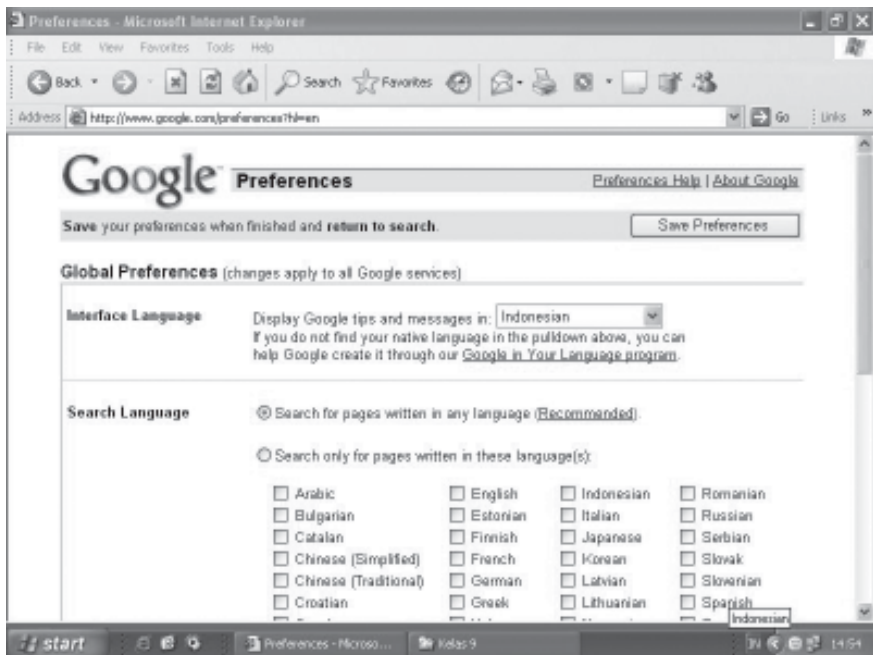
Preferences - Microsoft Internet Explorer

File Edit View Favorites Tools Help

Back Search Favorites

Address http://www.google.com/preferences?hl=en Go Links

Google Preferences

Preferences Help | About Google

Save your preferences when finished and return to search.

Save Preferences

Global Preferences (changes apply to all Google services)

Interface Language

Display Google tips and messages in: Indonesian

If you do not find your native language in the pulldown above, you can help Google create it through our Google in Your Language program.

Search Language

Search for pages written in any language (Recommended).

Search only for pages written in these language(s):

| | | | |
|---|---|---|---|
| Arabic | English | Indonesian | Romanian |
| Bulgarian | Estonian | Italian | Russian |
| Catalan | Finnish | Japanese | Serbian |
| Chinese (Simplified) | French | Korean | Slovak |
| Chinese (Traditional) | German | Latvian | Slovenian |
| Croatian | Greek | Lithuanian | Spanish |

Indonesian

start Preferences - Microso... Kelas 9 IN 14:54